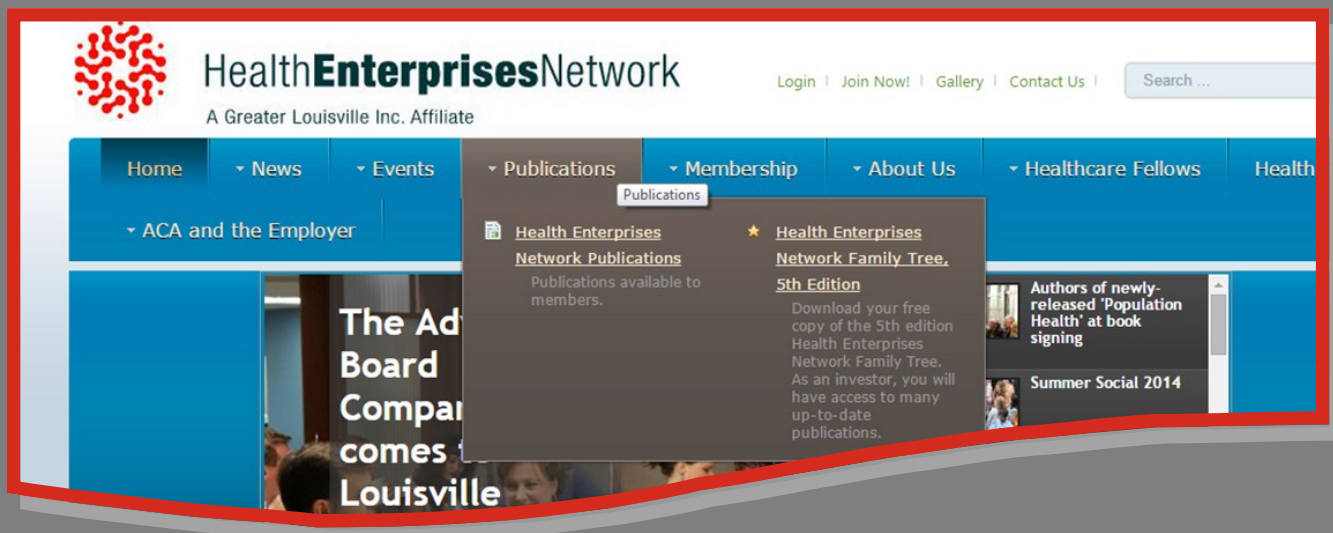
HealthEnterprisesNetwork
A Greater Louisville Inc. Affiliate

Login | Join Now! | Gallery | Contact Us |

Search ...

Home
News
Events
Publications
Membership
About Us
Healthcare Fellows
Health
ACA and the Employer

Publications

Health Enterprises Network Publications
Publications available to members.

Health Enterprises Network Family Tree, 5th Edition
Download your free copy of the 5th edition Health Enterprises Network Family Tree. As an investor, you will have access to many up-to-date publications.

The Adv
Board
Compa
comes t
Louisville

Authors of newly-released 'Population Health' at book signing

Summer Social 2014